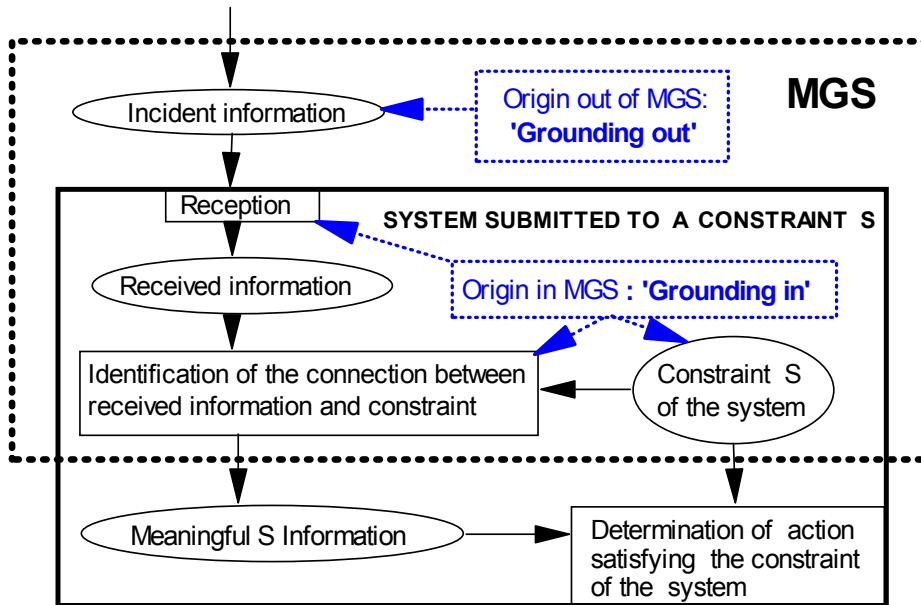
MGS

Incident information

Origin out of MGS: 'Grounding out'

Reception

SYSTEM SUBMITTED TO A CONSTRAINT S

Received information

Origin in MGS : 'Grounding in'

Identification of the connection between received information and constraint

Constraint S of the system

Meaningful S Information

Determination of action satisfying the constraint of the system